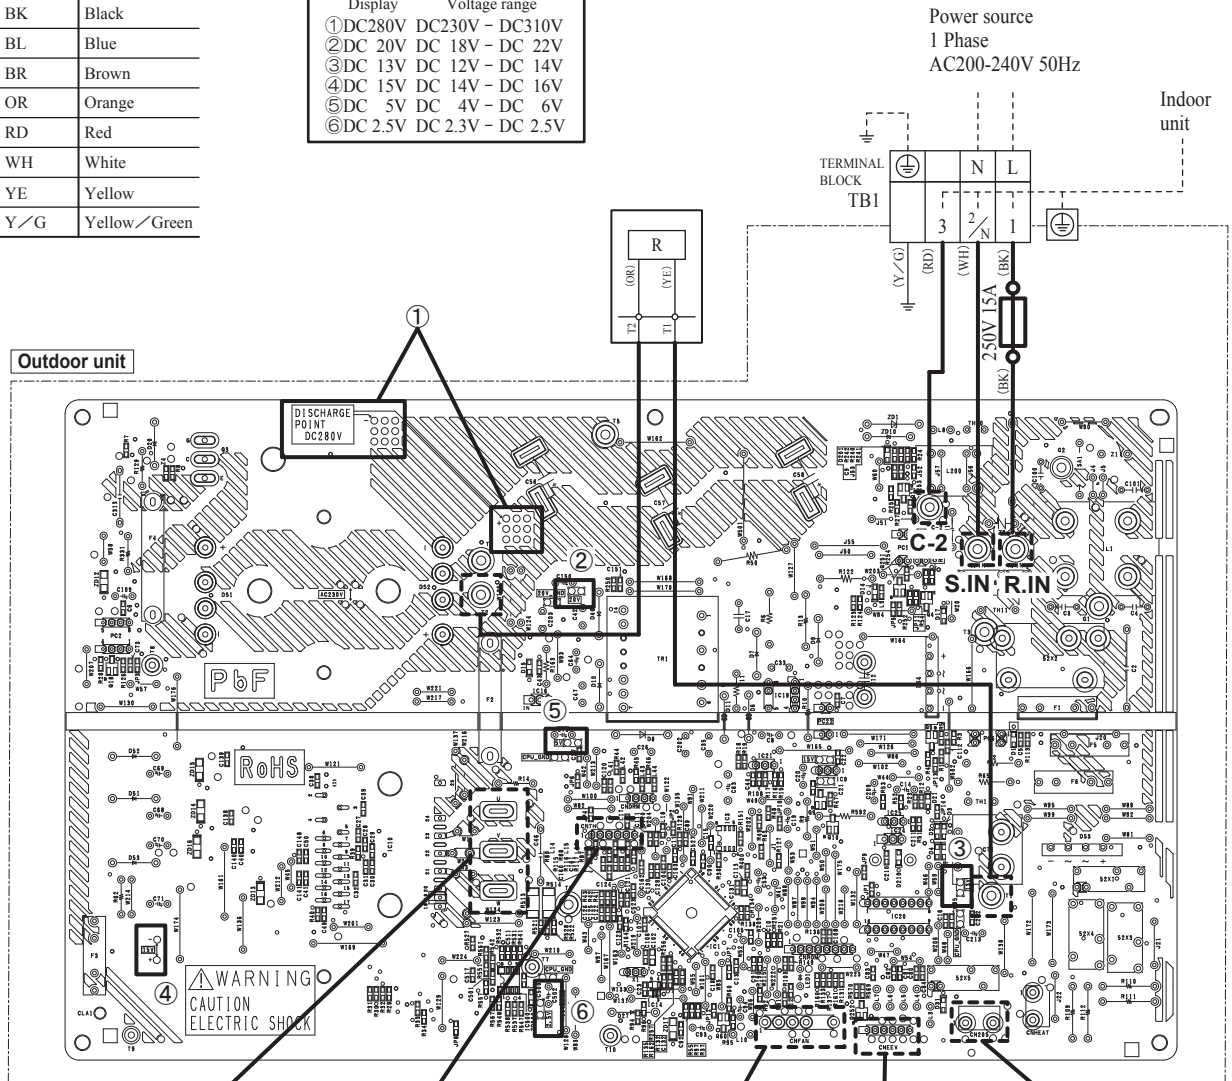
| BK | Black |
|---|---|
| BL | Blue |
| BR | Brown |
| OR | Orange |
| RD | Red |
| WH | White |
| YE | Yellow |
| Y／G | Yellow／Green |

Display Voltage range
①DC280V DC230V－DC310V
②DC 20V DC 18V－DC 22V
③DC 13V DC 12V－DC 14V
④DC 15V DC 14V－DC 16V
⑤DC 5V DC 4V－DC 6V
⑥DC 2.5V DC 2.3V－DC 2.5V

Power source
1 Phase
AC200-240V 50Hz

Indoor unit

TERMINAL BLOCK
TB1

N L

3 2/N 1

(Y/G) (RD) (WH) (BK)

250V 15A

(BK)

R

(OR) (YE)

T2 T1

①

Outdoor unit

DISCHARGE POINT DC280V

②

C-2

S.IN R.IN

PbF

⑤

RoHS

③

④

WARNING
CAUTION
ELECTRIC SHOCK

⑥

CNFAN

CHECK